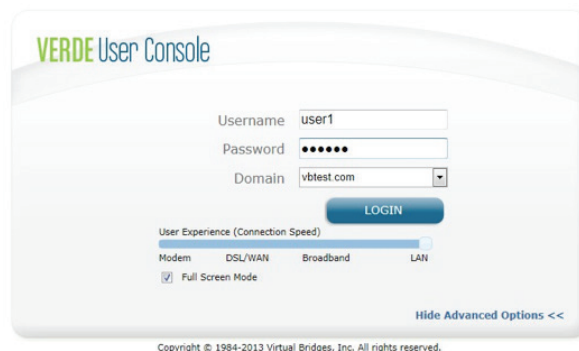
VERDE User Console

Username user1
Password ••••••
Domain vbtest.com

LOGIN

User Experience (Connection Speed)

Modem DSL/WAN Broadband LAN

Full Screen Mode

Hide Advanced Options <<

Copyright © 1984-2013 Virtual Bridges, Inc. All rights reserved.